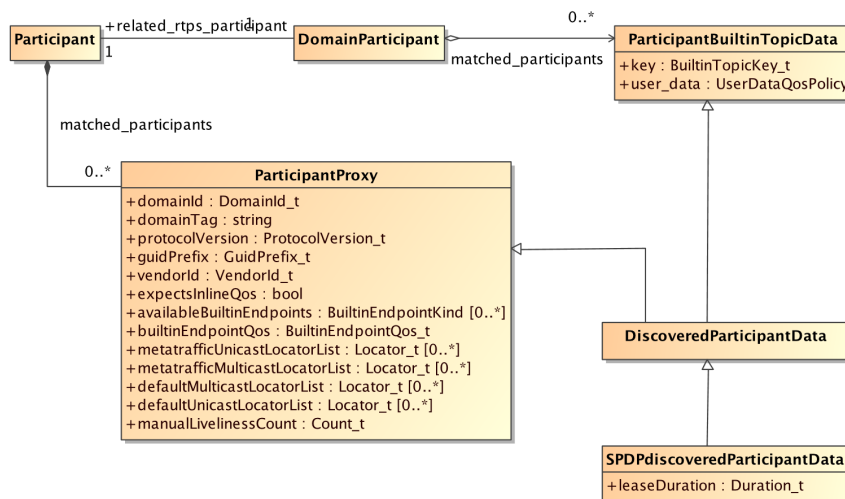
Participant

+related_rtps_participant

1

1

DomainParticipant

0..*

matched_participants

ParticipantBuiltinTopicData

+key : BuiltinTopicKey_t
+user_data : UserDataQosPolicy

matched_participants

0..*

ParticipantProxy

+domainId : DomainId_t
+domainTag : string
+protocolVersion : ProtocolVersion_t
+guidPrefix : GuidPrefix_t
+vendorId : VendorId_t
+expectsInlineQos : bool
+availableBuiltinEndpoints : BuiltinEndpointKind [0..*]
+builtinEndpointQos : BuiltinEndpointQos_t
+metatrafficUnicastLocatorList : Locator_t [0..*]
+metatrafficMulticastLocatorList : Locator_t [0..*]
+defaultMulticastLocatorList : Locator_t [0..*]
+defaultUnicastLocatorList : Locator_t [0..*]
+manualLivelinessCount : Count_t

DiscoveredParticipantData

SPDPdiscoveredParticipantData

+leaseDuration : Duration_t